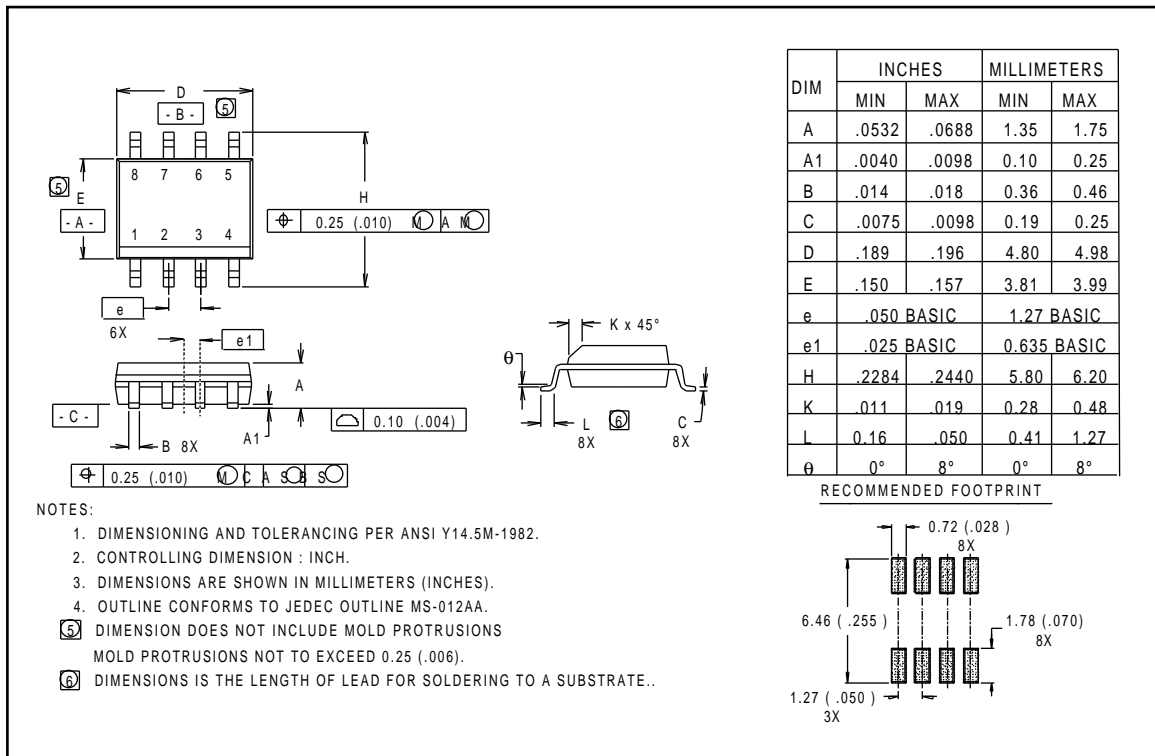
D

- B - 5

8 7 6 5

5 E

- A -

1 2 3 4

H

$\oplus$ 0.25 (.010) M A M

e

6X

e1

$\theta$

K x 45°

A

- C -

B 8X

A1

0.10 (.004)

L 6

8X

C

8X

$\oplus$ 0.25 (.010) M C A S B S

| DIM | INCHES MIN | INCHES MAX | MILLIMETERS MIN | MILLIMETERS MAX |
|---|---|---|---|---|
| A | .0532 | .0688 | 1.35 | 1.75 |
| A1 | .0040 | .0098 | 0.10 | 0.25 |
| B | .014 | .018 | 0.36 | 0.46 |
| C | .0075 | .0098 | 0.19 | 0.25 |
| D | .189 | .196 | 4.80 | 4.98 |
| E | .150 | .157 | 3.81 | 3.99 |
| e | .050 BASIC | | 1.27 BASIC | |
| e1 | .025 BASIC | | 0.635 BASIC | |
| H | .2284 | .2440 | 5.80 | 6.20 |
| K | .011 | .019 | 0.28 | 0.48 |
| L | 0.16 | .050 | 0.41 | 1.27 |
| $\theta$ | 0° | 8° | 0° | 8° |

RECOMMENDED FOOTPRINT

0.72 (.028 )
8X

6.46 ( .255 )

1.78 (.070)
8X

1.27 ( .050 )
3X

NOTES:

1. DIMENSIONING AND TOLERANCING PER ANSI Y14.5M-1982.

2. CONTROLLING DIMENSION : INCH.

3. DIMENSIONS ARE SHOWN IN MILLIMETERS (INCHES).

4. OUTLINE CONFORMS TO JEDEC OUTLINE MS-012AA.

5 DIMENSION DOES NOT INCLUDE MOLD PROTRUSIONS MOLD PROTRUSIONS NOT TO EXCEED 0.25 (.006).

6 DIMENSIONS IS THE LENGTH OF LEAD FOR SOLDERING TO A SUBSTRATE..